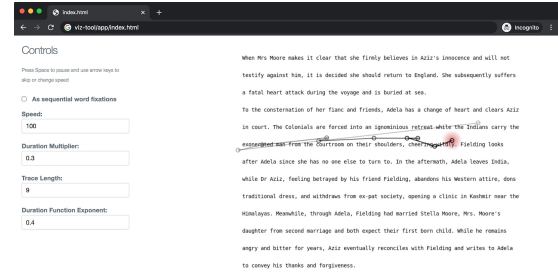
index.html
viz-tool/app/index.html
Incognito

Controls

Press Space to pause and use arrow keys to skip or change speed!

As sequential word fixations

Speed:
100

Duration Multiplier:
0.3

Trace Length:
9

Duration Function Exponent:
0.4

When Mrs Moore makes it clear that she firmly believes in Aziz's innocence and will not testify against him, it is decided she should return to England. She subsequently suffers a fatal heart attack during the voyage and is buried at sea.

To the consternation of her fianc and friends, Adela has a change of heart and clears Aziz in court. The Colonials are forced into an ignominious retreat while the Indians carry the exonerated man from the courtroom on their shoulders, cheering wildly. Fielding looks after Adela since she has no one else to turn to. In the aftermath, Adela leaves India, while Dr Aziz, feeling betrayed by his friend Fielding, abandons his Western attire, dons traditional dress, and withdraws from ex-pat society, opening a clinic in Kashmir near the Himalayas. Meanwhile, through Adela, Fielding had married Stella Moore, Mrs. Moore's daughter from second marriage and both expect their first born child. While he remains angry and bitter for years, Aziz eventually reconciles with Fielding and writes to Adela to convey his thanks and forgiveness.